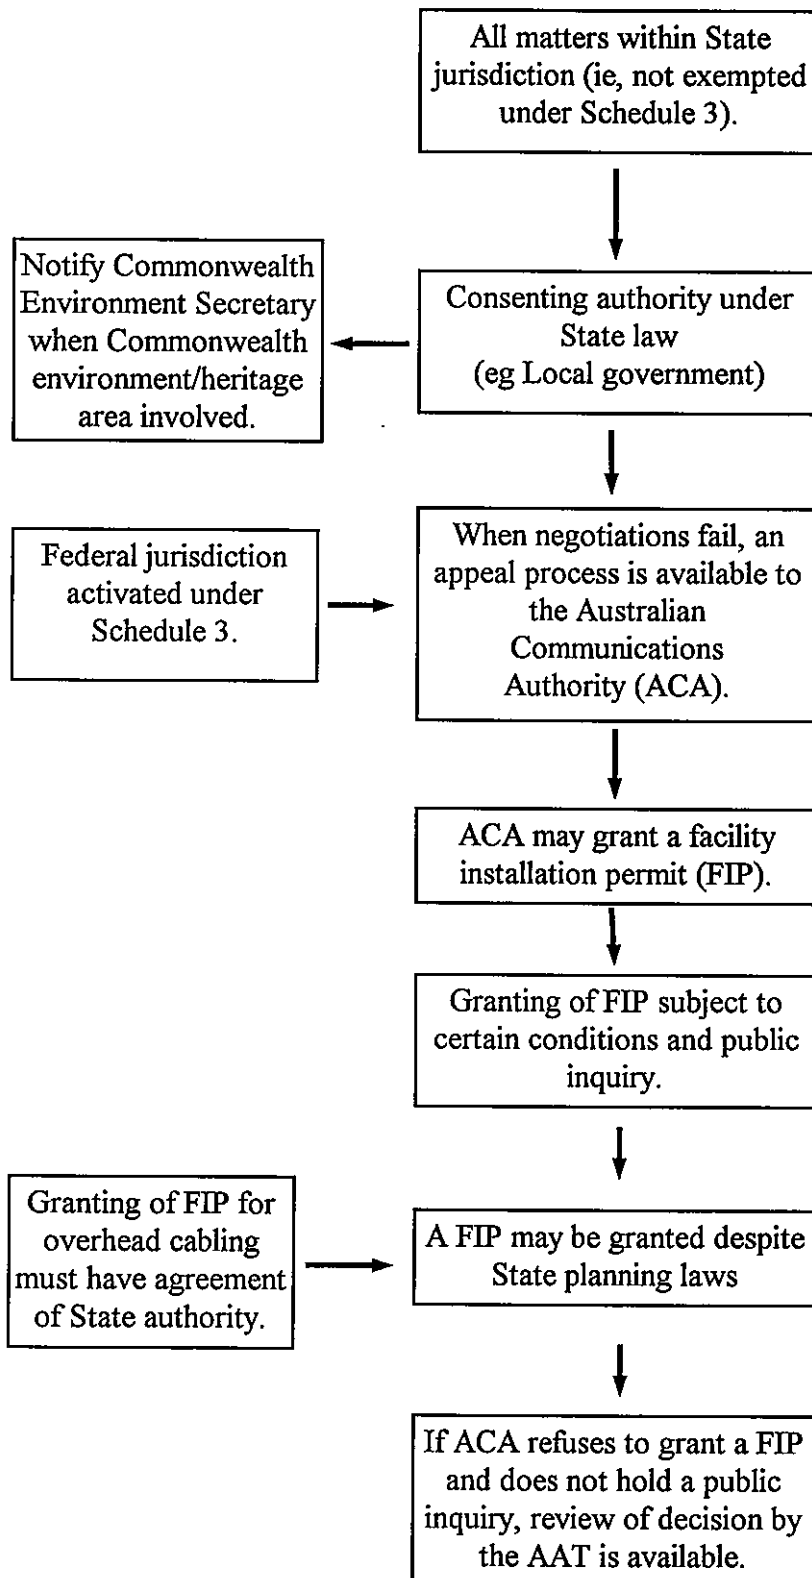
All matters within State jurisdiction (ie, not exempted under Schedule 3).

Notify Commonwealth Environment Secretary when Commonwealth environment/heritage area involved.

Consenting authority under State law (eg Local government)

Federal jurisdiction activated under Schedule 3.

When negotiations fail, an appeal process is available to the Australian Communications Authority (ACA).

ACA may grant a facility installation permit (FIP).

Granting of FIP subject to certain conditions and public inquiry.

Granting of FIP for overhead cabling must have agreement of State authority.

A FIP may be granted despite State planning laws

If ACA refuses to grant a FIP and does not hold a public inquiry, review of decision by the AAT is available.